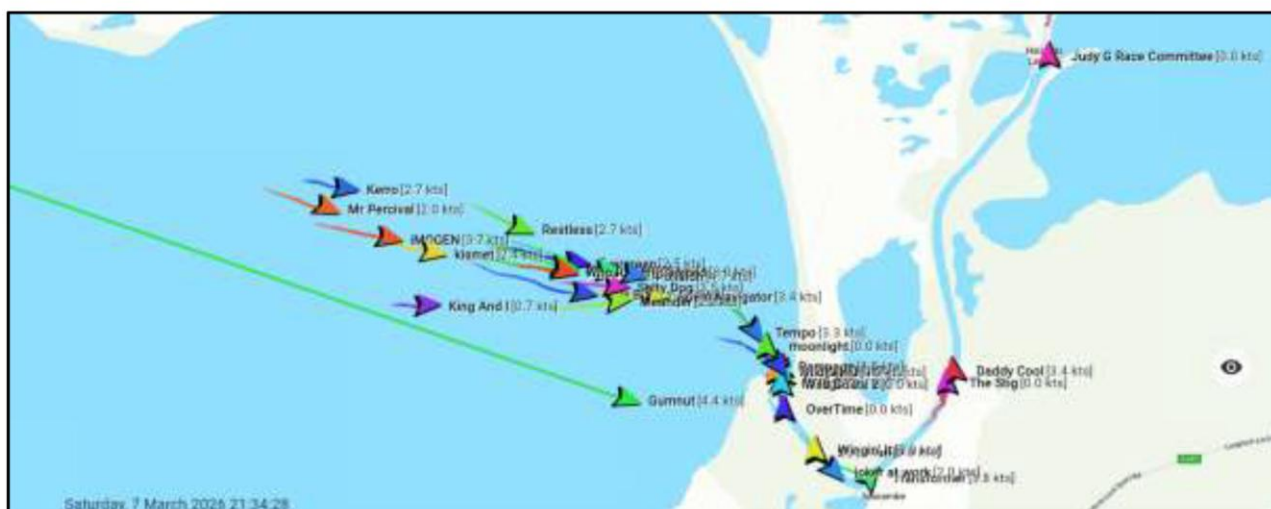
Judy G Race Committee [0.0 kts]

Kerro [2.7 kts]

Mr Percival [2.0 kts]

Restless [2.7 kts]

IMOGEN [3.7 kts]

kismet [2.4 kts]

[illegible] [2.5 kts]

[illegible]

Salty Dog [2.5 kts]

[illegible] Navigator [3.4 kts]

King And I [0.7 kts]

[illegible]

Tempo [3.3 kts]

moonlight [0.0 kts]

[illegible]

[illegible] [0.0 kts]

Daddy Cool [3.4 kts]

The Stig [0.0 kts]

Gumnut [4.4 kts]

OverTime [0.0 kts]

Wingin It [3.0 kts]

Joker at work [2.0 kts]

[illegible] [3.6 kts]

Saturday, 7 March 2026 21:34:28